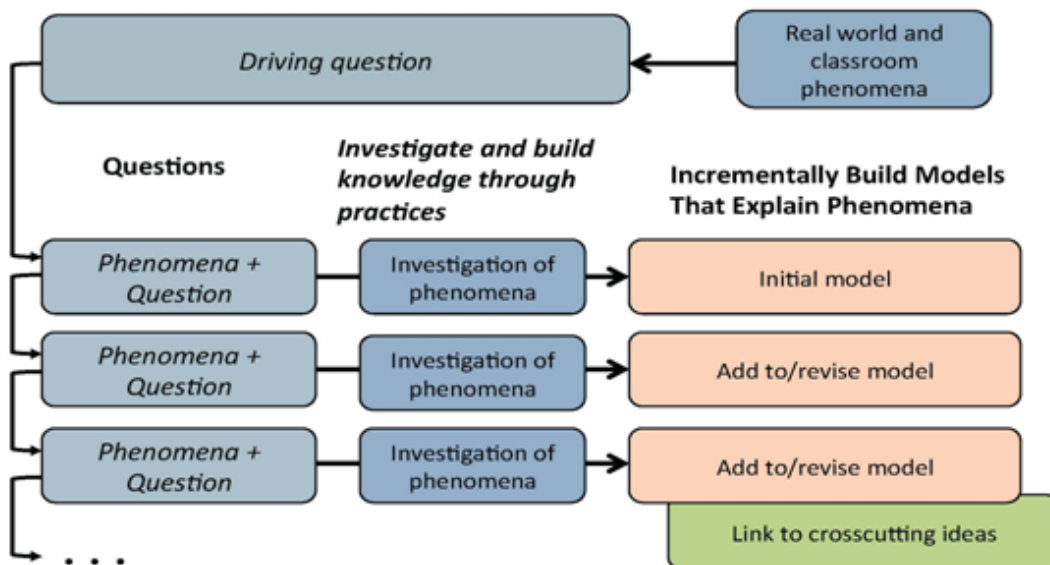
Driving question

Real world and classroom phenomena

Questions

Investigate and build knowledge through practices

Incrementally Build Models That Explain Phenomena

Phenomena + Question

Investigation of phenomena

Initial model

Phenomena + Question

Investigation of phenomena

Add to/revise model

Phenomena + Question

Investigation of phenomena

Add to/revise model

Link to crosscutting ideas

. . .